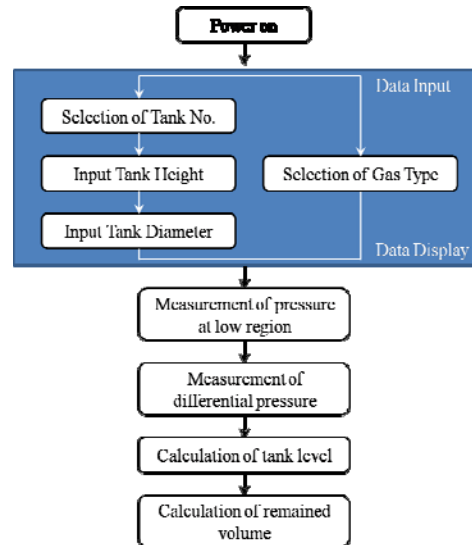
Power on

Data Input

Selection of Tank No.

Input Tank Height

Selection of Gas Type

Input Tank Diameter

Data Display

Measurement of pressure at low region

Measurement of differential pressure

Calculation of tank level

Calculation of remained volume